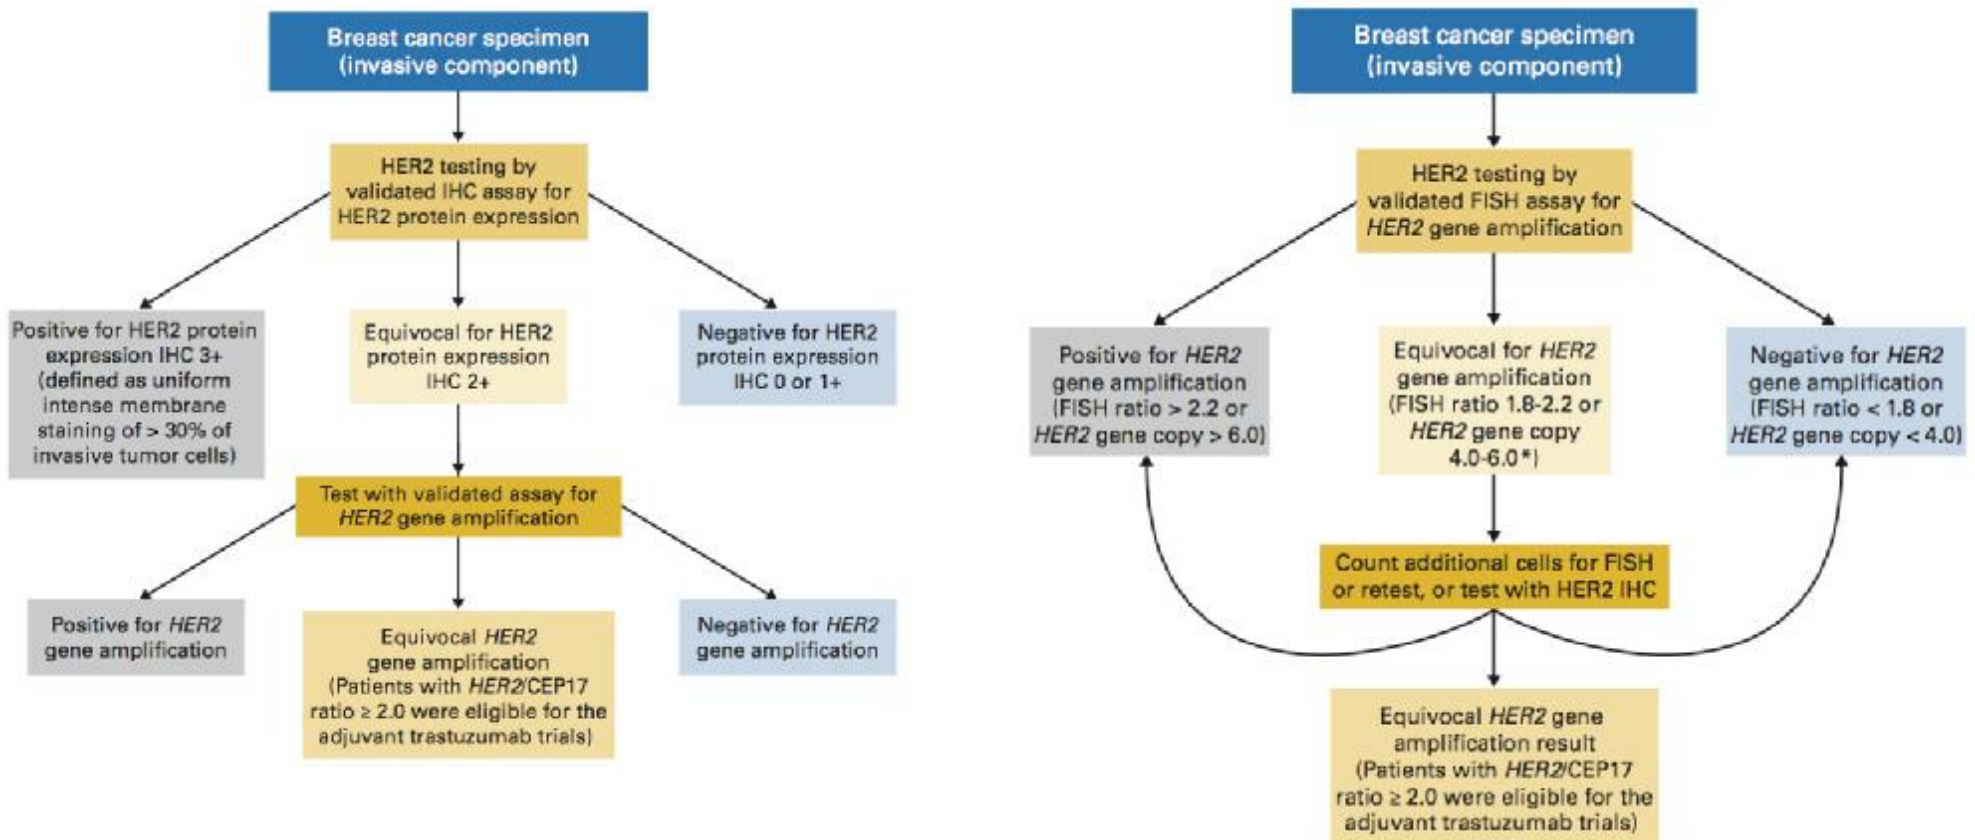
Breast cancer specimen (invasive component)

HER2 testing by validated IHC assay for HER2 protein expression

Positive for HER2 protein expression IHC 3+ (defined as uniform intense membrane staining of > 30% of invasive tumor cells)

Equivocal for HER2 protein expression IHC 2+

Negative for HER2 protein expression IHC 0 or 1+

Test with validated assay for HER2 gene amplification

Positive for HER2 gene amplification

Equivocal HER2 gene amplification (Patients with HER2/CEP17 ratio ≥ 2.0 were eligible for the adjuvant trastuzumab trials)

Negative for HER2 gene amplification

Breast cancer specimen (invasive component)

HER2 testing by validated FISH assay for HER2 gene amplification

Positive for HER2 gene amplification (FISH ratio > 2.2 or HER2 gene copy > 6.0)

Equivocal for HER2 gene amplification (FISH ratio 1.8-2.2 or HER2 gene copy 4.0-6.0*)

Negative for HER2 gene amplification (FISH ratio < 1.8 or HER2 gene copy < 4.0)

Count additional cells for FISH or retest, or test with HER2 IHC

Equivocal HER2 gene amplification result (Patients with HER2/CEP17 ratio ≥ 2.0 were eligible for the adjuvant trastuzumab trials)